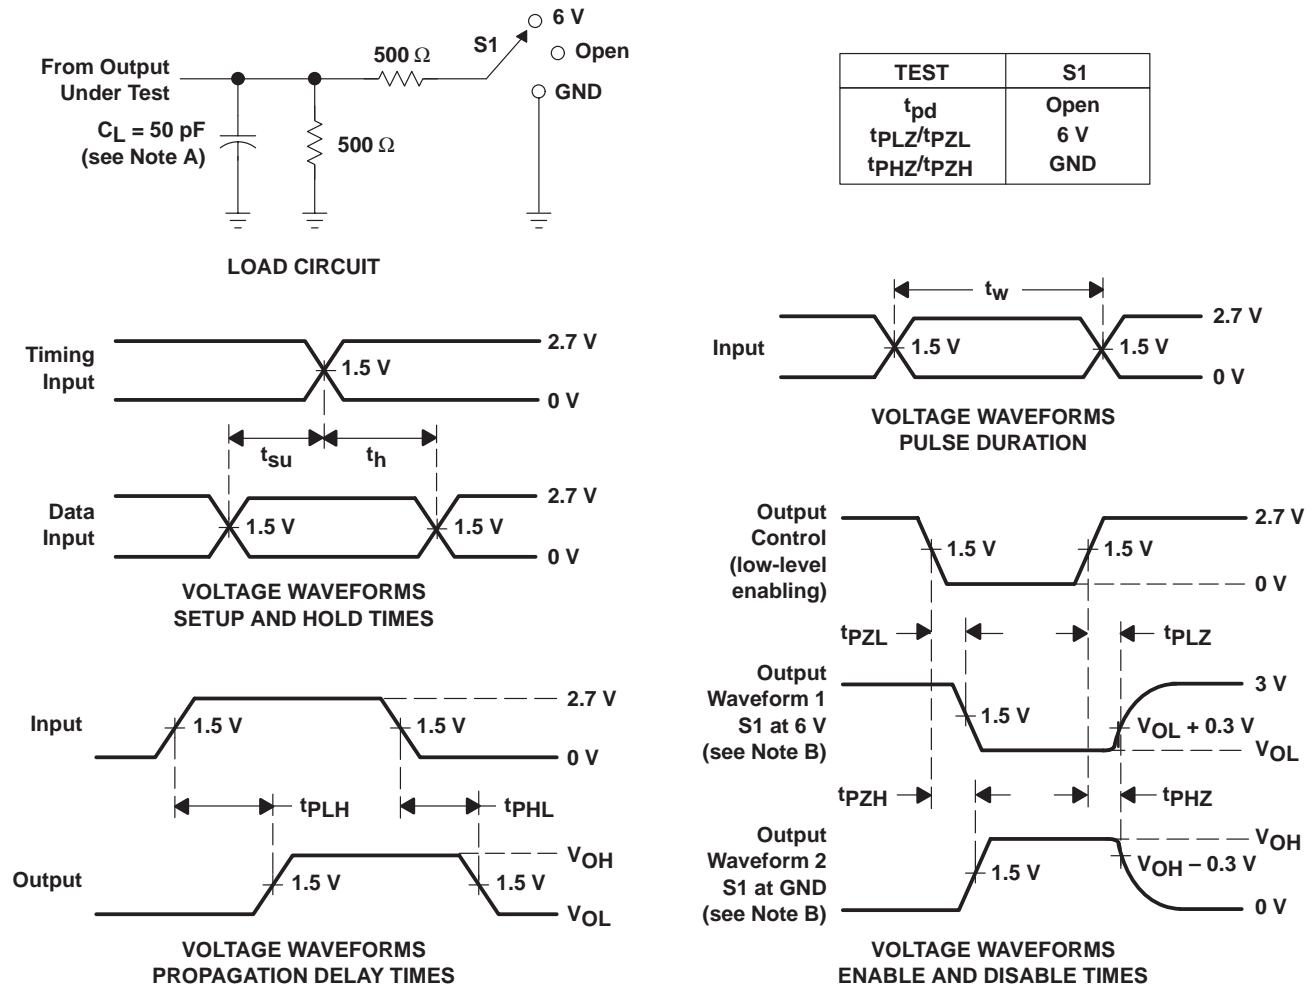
From Output Under Test

$C_L$ = 50 pF (see Note A)

500 Ω

S1

6 V

Open

GND

500 Ω

LOAD CIRCUIT

| TEST | S1 |
|---|---|
| $t_{pd}$ | Open |
| $t_{PLZ}/t_{PZL}$ | 6 V |
| $t_{PHZ}/t_{PZH}$ | GND |

Timing Input

2.7 V

1.5 V

0 V

$t_{su}$

$t_h$

Data Input

1.5 V

1.5 V

2.7 V

0 V

VOLTAGE WAVEFORMS SETUP AND HOLD TIMES

$t_w$

Input

1.5 V

1.5 V

2.7 V

0 V

VOLTAGE WAVEFORMS PULSE DURATION

Input

1.5 V

1.5 V

2.7 V

0 V

$t_{PLH}$

$t_{PHL}$

Output

1.5 V

1.5 V

$V_{OH}$

$V_{OL}$

VOLTAGE WAVEFORMS PROPAGATION DELAY TIMES

Output Control (low-level enabling)

1.5 V

1.5 V

2.7 V

0 V

$t_{PZL}$

$t_{PLZ}$

Output Waveform 1 S1 at 6 V (see Note B)

1.5 V

3 V

$V_{OL}$ + 0.3 V

$V_{OL}$

$t_{PZH}$

$t_{PHZ}$

Output Waveform 2 S1 at GND (see Note B)

1.5 V

$V_{OH}$

$V_{OH}$ – 0.3 V

0 V

VOLTAGE WAVEFORMS ENABLE AND DISABLE TIMES